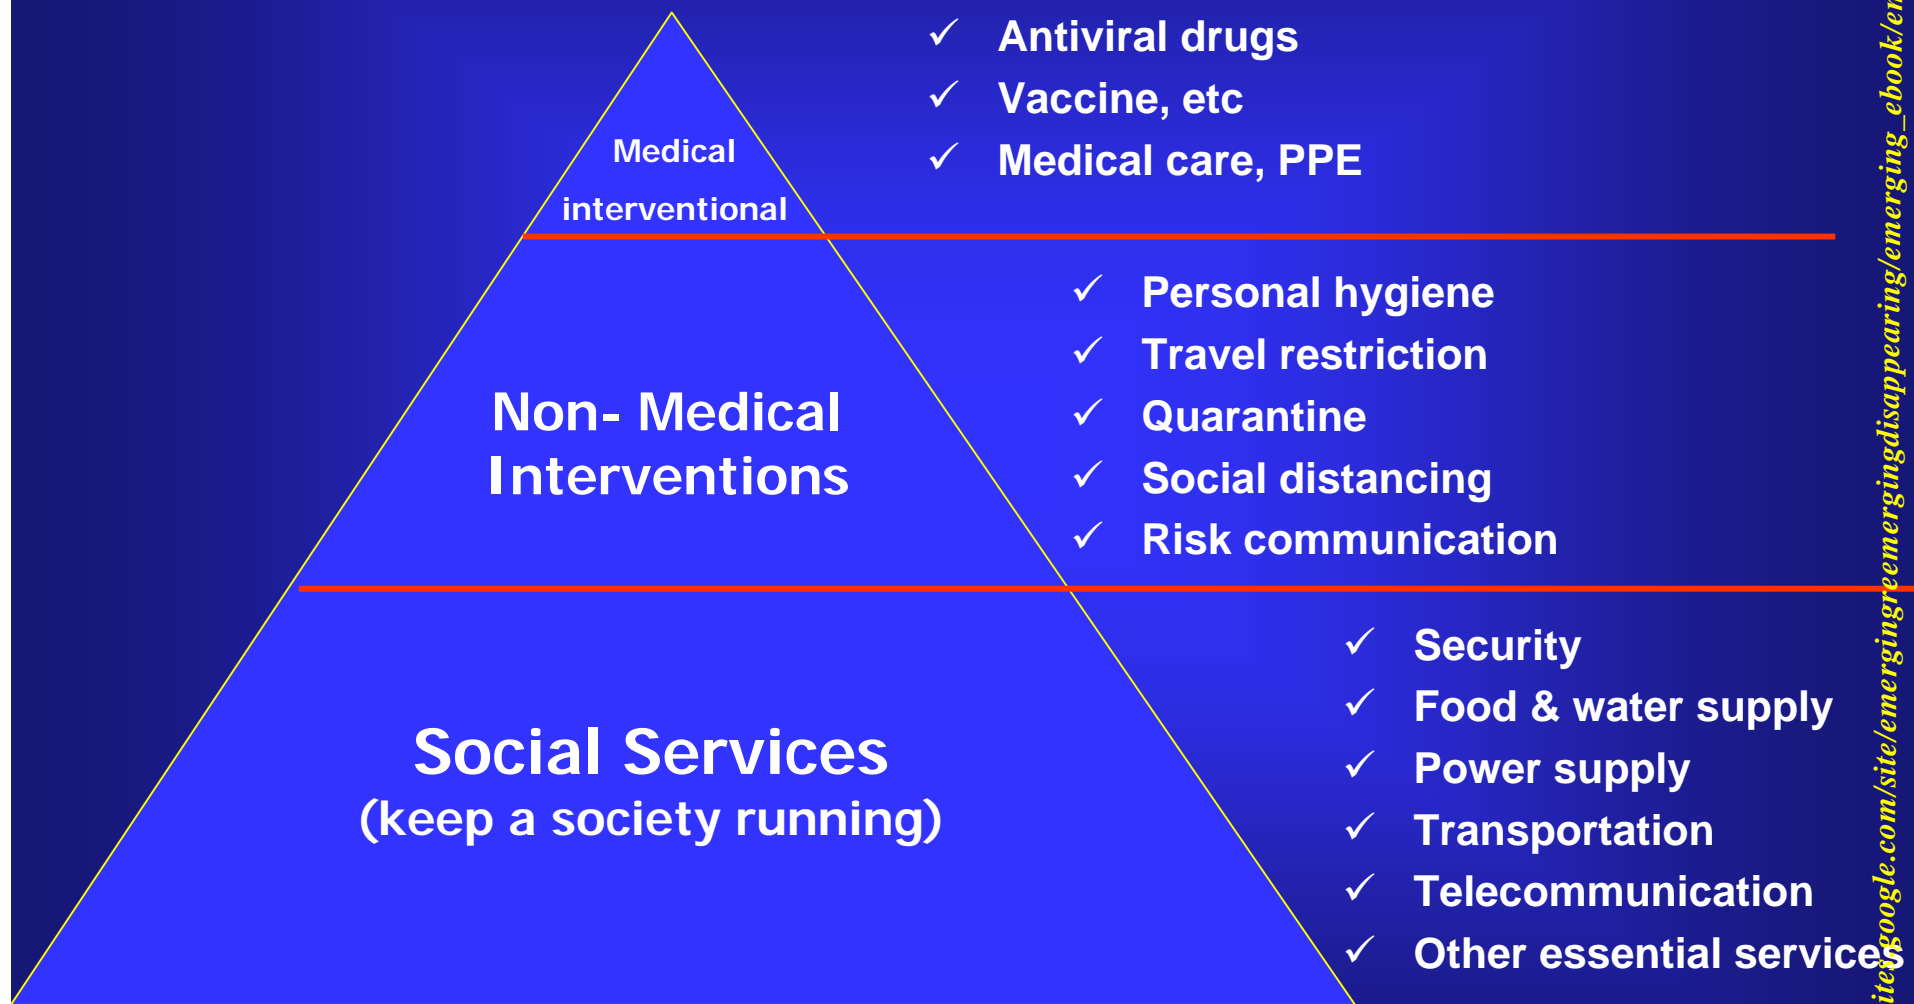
Medical interventional

✓ Antiviral drugs
✓ Vaccine, etc
✓ Medical care, PPE

Non- Medical Interventions

✓ Personal hygiene
✓ Travel restriction
✓ Quarantine
✓ Social distancing
✓ Risk communication

Social Services
(keep a society running)

✓ Security
✓ Food & water supply
✓ Power supply
✓ Transportation
✓ Telecommunication
✓ Other essential services

ites.google.com/site/emergingreemergingdisappearing/emerging_ebook/e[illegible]